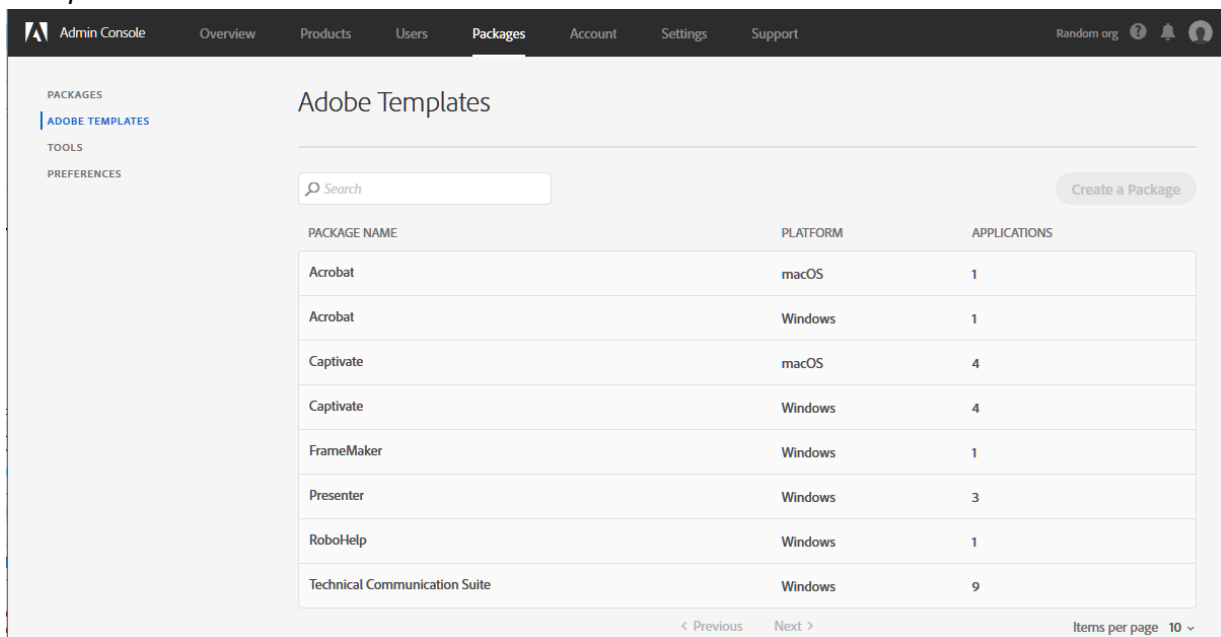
Admin Console Overview Products Users Packages Account Settings Support Random org

PACKAGES
ADOBE TEMPLATES
TOOLS
PREFERENCES

Adobe Templates

Search

Create a Package

| PACKAGE NAME | PLATFORM | APPLICATIONS |
|---|---|---|
| Acrobat | macOS | 1 |
| Acrobat | Windows | 1 |
| Captivate | macOS | 4 |
| Captivate | Windows | 4 |
| FrameMaker | Windows | 1 |
| Presenter | Windows | 3 |
| RoboHelp | Windows | 1 |
| Technical Communication Suite | Windows | 9 |

< Previous Next >

Items per page 10